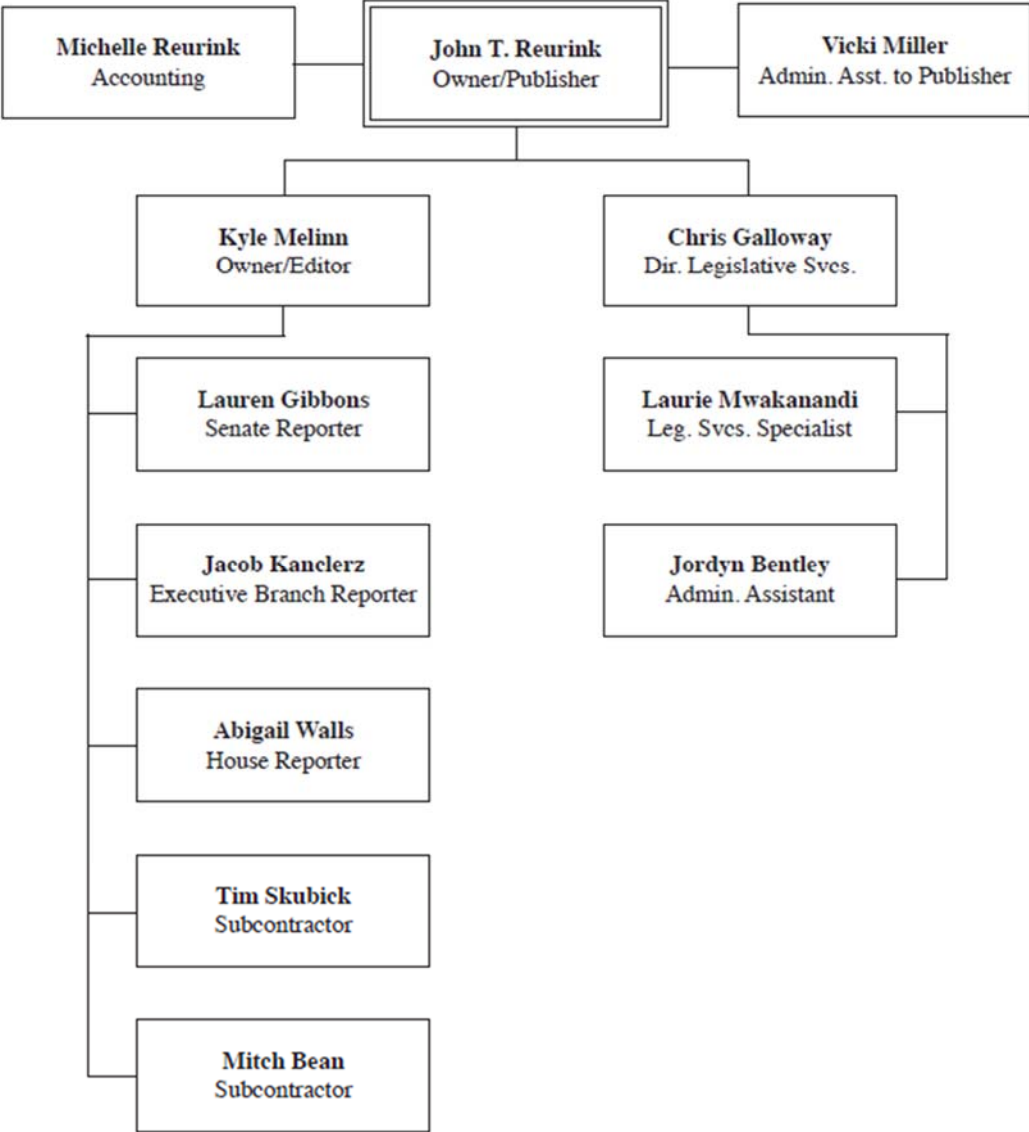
Michelle Reurink
Accounting

John T. Reurink
Owner/Publisher

Vicki Miller
Admin. Asst. to Publisher

Kyle Melinn
Owner/Editor

Chris Galloway
Dir. Legislative Svcs.

Lauren Gibbons
Senate Reporter

Jacob Kanclerz
Executive Branch Reporter

Abigail Walls
House Reporter

Tim Skubick
Subcontractor

Mitch Bean
Subcontractor

Laurie Mwakanandi
Leg. Svcs. Specialist

Jordyn Bentley
Admin. Assistant